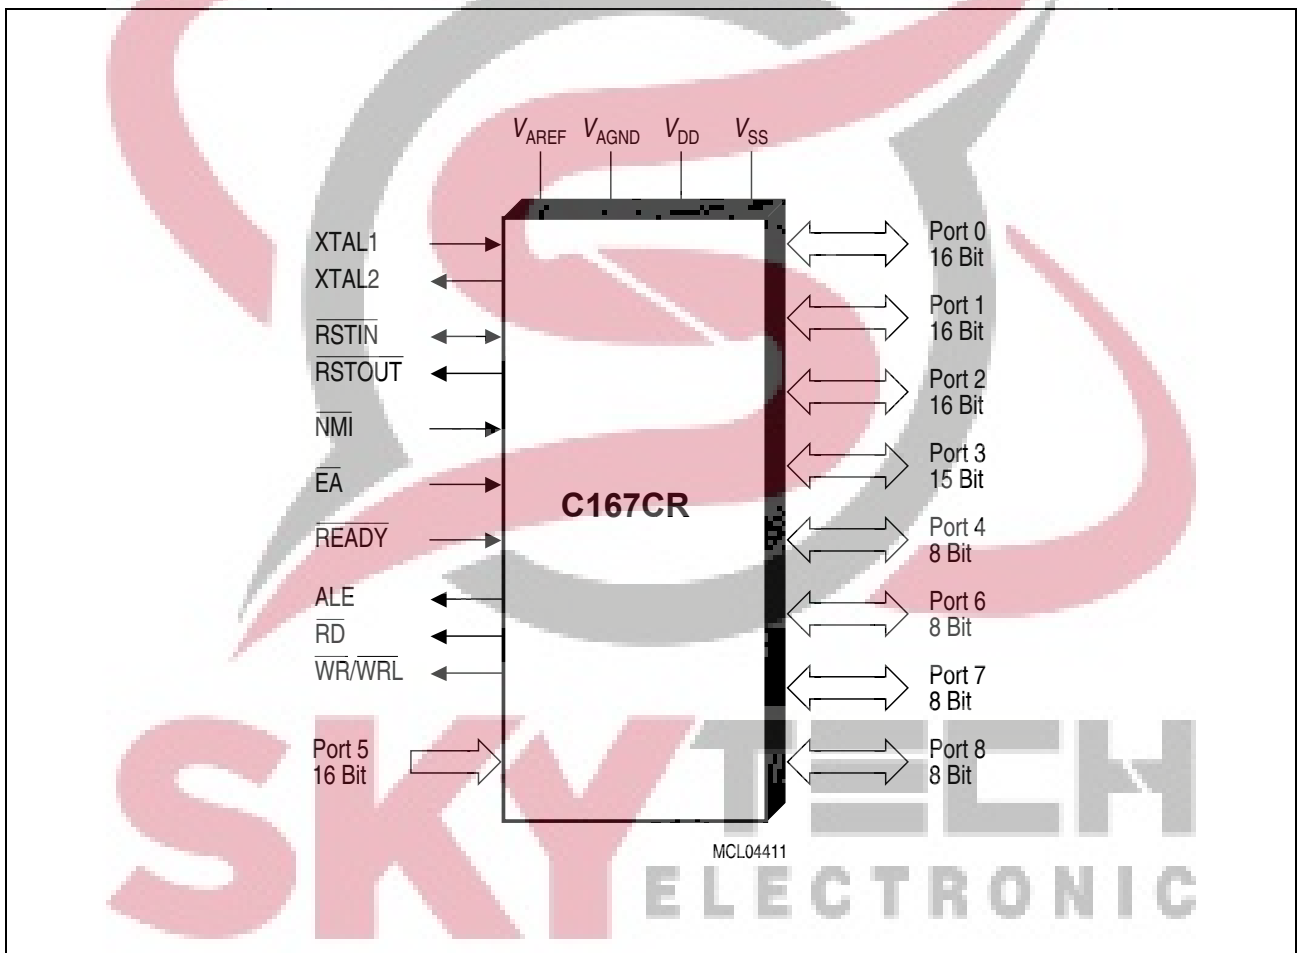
$V_{AREF}$ $V_{AGND}$ $V_{DD}$ $V_{SS}$

XTAL1
XTAL2
$\overline{RSTIN}$
$\overline{RSTOUT}$
$\overline{NMI}$
$\overline{EA}$
$\overline{READY}$
ALE
$\overline{RD}$
$\overline{WR}/\overline{WRL}$
Port 5
16 Bit

C167CR

Port 0
16 Bit
Port 1
16 Bit
Port 2
16 Bit
Port 3
15 Bit
Port 4
8 Bit
Port 6
8 Bit
Port 7
8 Bit
Port 8
8 Bit

MCL04411

SKY TECH
ELECTRONIC